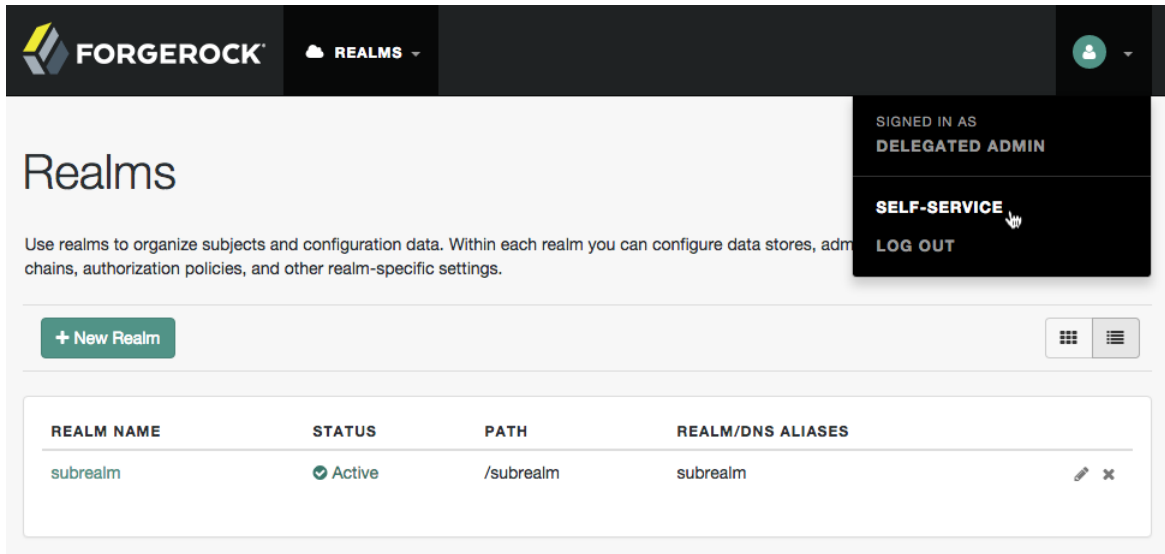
FORGEROCK

REALMS

SIGNED IN AS
DELEGATED ADMIN

SELF-SERVICE
LOG OUT

Realms

Use realms to organize subjects and configuration data. Within each realm you can configure data stores, adm chains, authorization policies, and other realm-specific settings.

+ New Realm

| REALM NAME | STATUS | PATH | REALM/DNS ALIASES |
|---|---|---|---|
| subrealm | Active | /subrealm | subrealm |